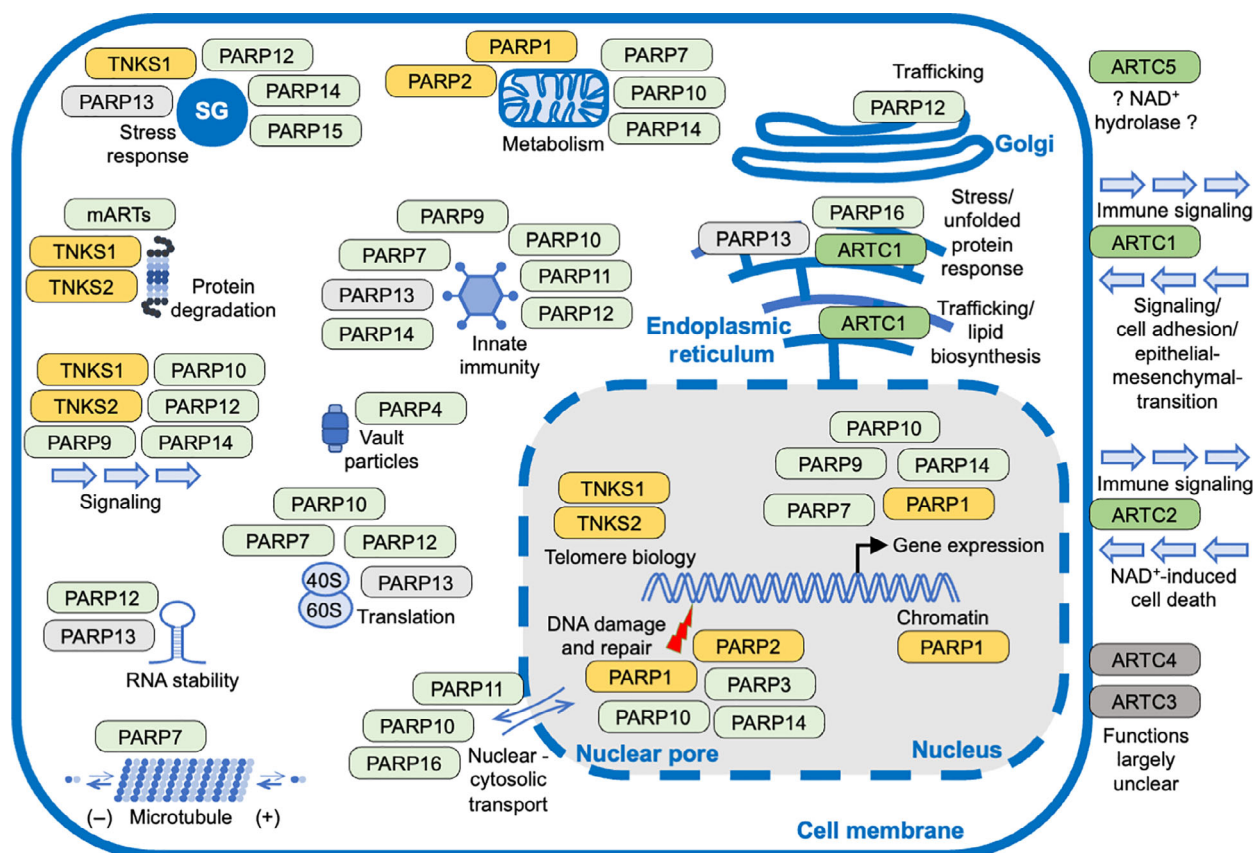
TNKS1
PARP12
PARP13
SG
PARP14
PARP15
Stress response

PARP1
PARP2
PARP7
PARP10
PARP14
Metabolism

Trafficking
PARP12
Golgi

ARTC5
? NAD$^+$ hydrolase ?

Immune signaling
ARTC1
Signaling/ cell adhesion/ epithelial-mesenchymal-transition

Immune signaling
ARTC2
NAD$^+$-induced cell death

ARTC4
ARTC3
Functions largely unclear

mARTs
TNKS1
TNKS2
Protein degradation

PARP9
PARP7
PARP10
PARP11
PARP13
PARP12
PARP14
Innate immunity

PARP16
PARP13
ARTC1
Stress/ unfolded protein response
ARTC1
Trafficking/ lipid biosynthesis
Endoplasmic reticulum

TNKS1
PARP10
TNKS2
PARP12
PARP9
PARP14
Signaling

PARP4
Vault particles

PARP10
PARP9
PARP14
PARP7
PARP1

TNKS1
TNKS2
Telomere biology
Gene expression

PARP10
PARP7
PARP12
40S
PARP13
60S
Translation

PARP12
PARP13
RNA stability

DNA damage and repair
PARP2
Chromatin
PARP1
PARP1
PARP3
PARP10
PARP14

PARP11
PARP10
PARP16
Nuclear - cytosolic transport
Nuclear pore
Nucleus

PARP7
(–) Microtubule (+)

Cell membrane